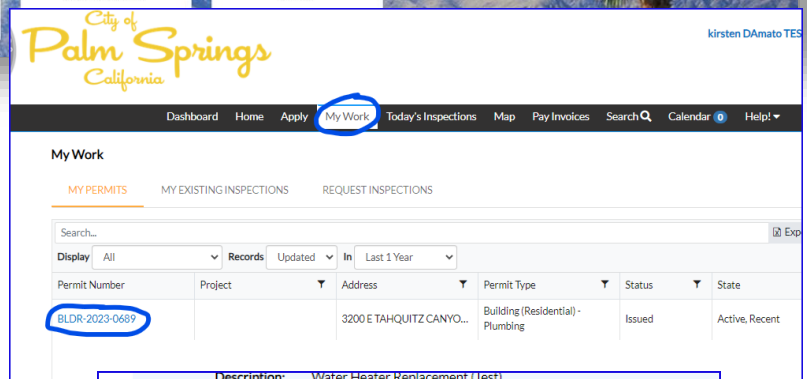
City of
Palm Springs
California

kirsten DAmato TES

Dashboard Home Apply My Work Today's Inspections Map Pay Invoices Search Calendar 0 Help!

My Work

MY PERMITS MY EXISTING INSPECTIONS REQUEST INSPECTIONS

Search...

Exp

Display All Records Updated In Last 1 Year

| Permit Number | Project | Address | Permit Type | Status | State |
|---|---|---|---|---|---|
| BLDR-2023-0689 | | 3200 E TAHQUITZ CANYO... | Building (Residential) - Plumbing | Issued | Active, Recent |

Description: Water Heater Replacement (Test)